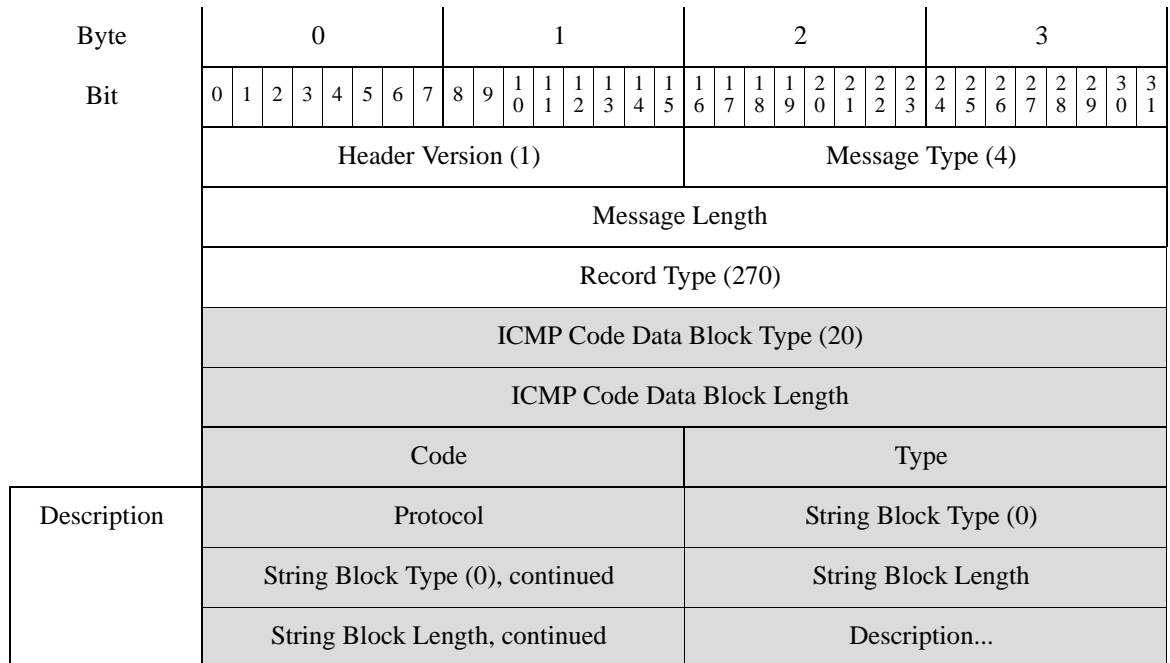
| Byte | 0 | 1 | 2 | 3 |
|---|---|---|---|---|
| Bit | 0 1 2 3 4 5 6 7 | 8 9 10 11 12 13 14 15 | 16 17 18 19 20 21 22 23 | 24 25 26 27 28 29 30 31 |
| | Header Version (1) | | Message Type (4) | |
| | Message Length | | | |
| | Record Type (270) | | | |
| | ICMP Code Data Block Type (20) | | | |
| | ICMP Code Data Block Length | | | |
| | Code | | Type | |
| Description | Protocol | | String Block Type (0) | |
| | String Block Type (0), continued | | String Block Length | |
| | String Block Length, continued | | Description... | |